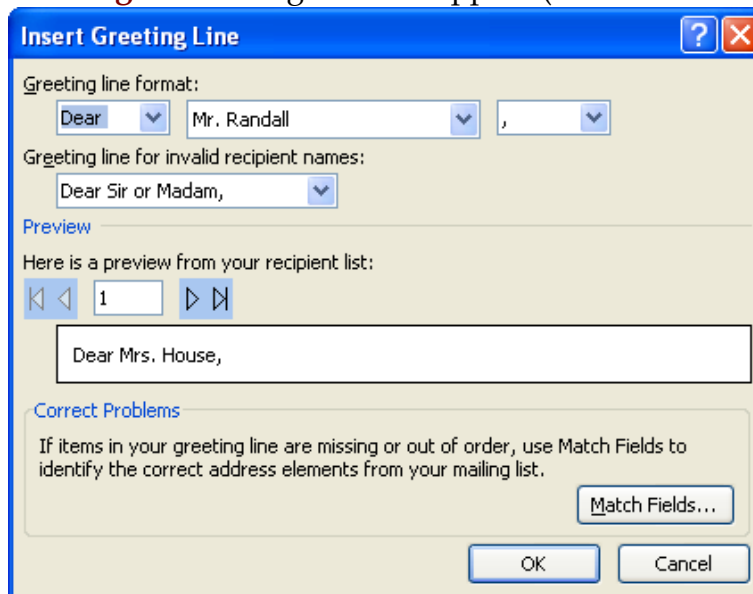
Insert Greeting Line

Greeting line format:

Dear | Mr. Randall | ,

Greeting line for invalid recipient names:

Dear Sir or Madam,

Preview

Here is a preview from your recipient list:

1

Dear Mrs. House,

Correct Problems

If items in your greeting line are missing or out of order, use Match Fields to identify the correct address elements from your mailing list.

Match Fields...

OK

Cancel